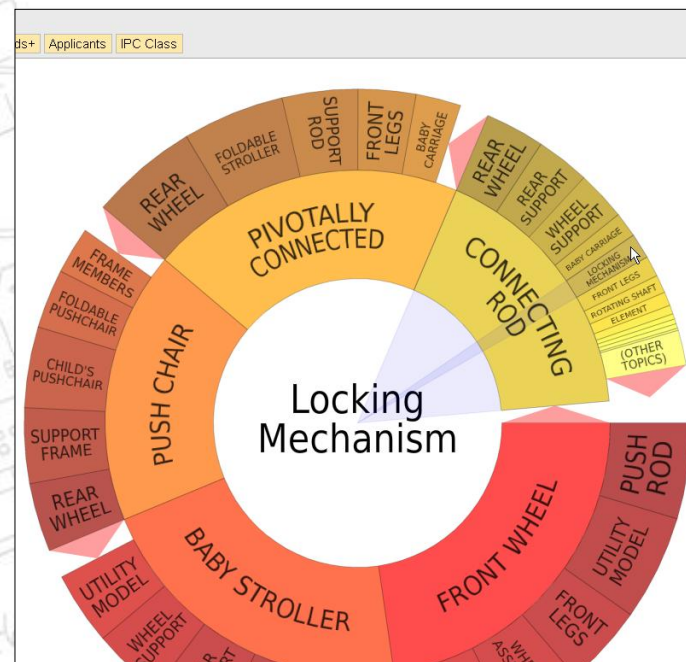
ds+ Applicants IPC Class

Locking Mechanism

PIVOTALLY CONNECTED

REAR WHEEL

FOLDABLE STROLLER

SUPPORT ROD

FRONT LEGS

BABY CARRIAGE

CONNECTING ROD

REAR WHEEL

REAR SUPPORT

WHEEL SUPPORT

BABY CARRIAGE

LOCKING MECHANISM

FRONT LEGS

ROTATING SHAFT

ELEMENT

(OTHER TOPICS)

PUSH CHAIR

FRAME MEMBERS

FOLDABLE PUSHCHAIR

CHILD'S PUSHCHAIR

SUPPORT FRAME

REAR WHEEL

BABY STROLLER

UTILITY MODEL

WHEEL SUPPORT

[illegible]

FRONT WHEEL

PUSH ROD

UTILITY MODEL

FRONT LEGS

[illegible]